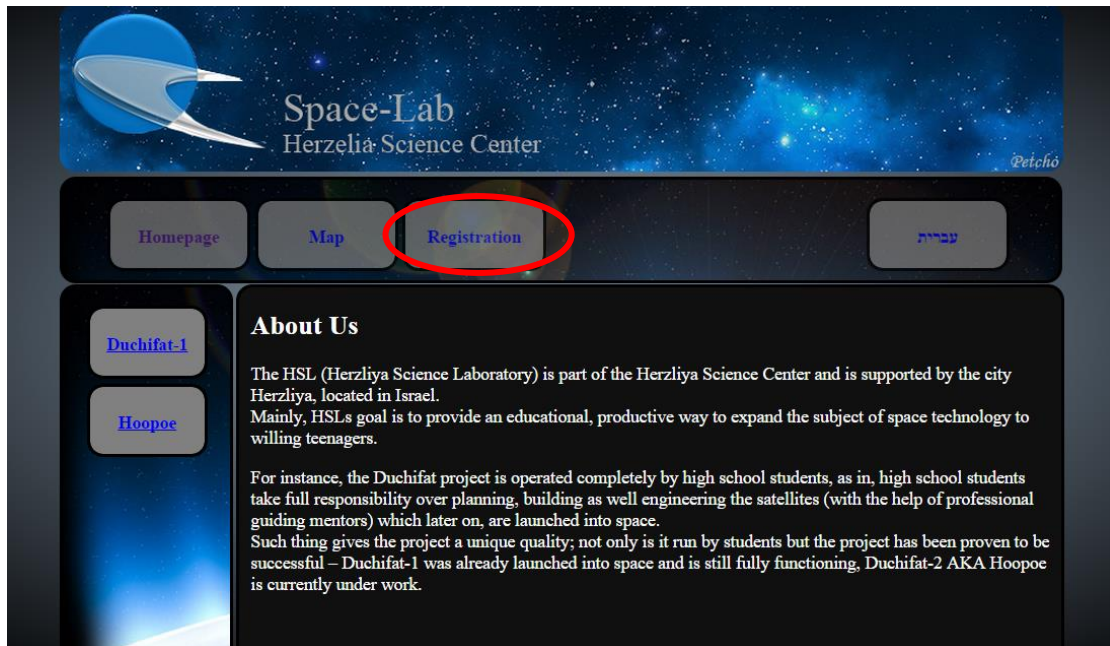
Space-Lab
Herzelia Science Center

Petcho

Homepage

Map

Registration

עברית

Duchifat-1

Hoopoe

About Us

The HSL (Herzliya Science Laboratory) is part of the Herzliya Science Center and is supported by the city Herzliya, located in Israel.
Mainly, HSLs goal is to provide an educational, productive way to expand the subject of space technology to willing teenagers.

For instance, the Duchifat project is operated completely by high school students, as in, high school students take full responsibility over planning, building as well engineering the satellites (with the help of professional guiding mentors) which later on, are launched into space.
Such thing gives the project a unique quality; not only is it run by students but the project has been proven to be successful – Duchifat-1 was already launched into space and is still fully functioning, Duchifat-2 AKA Hoopoe is currently under work.